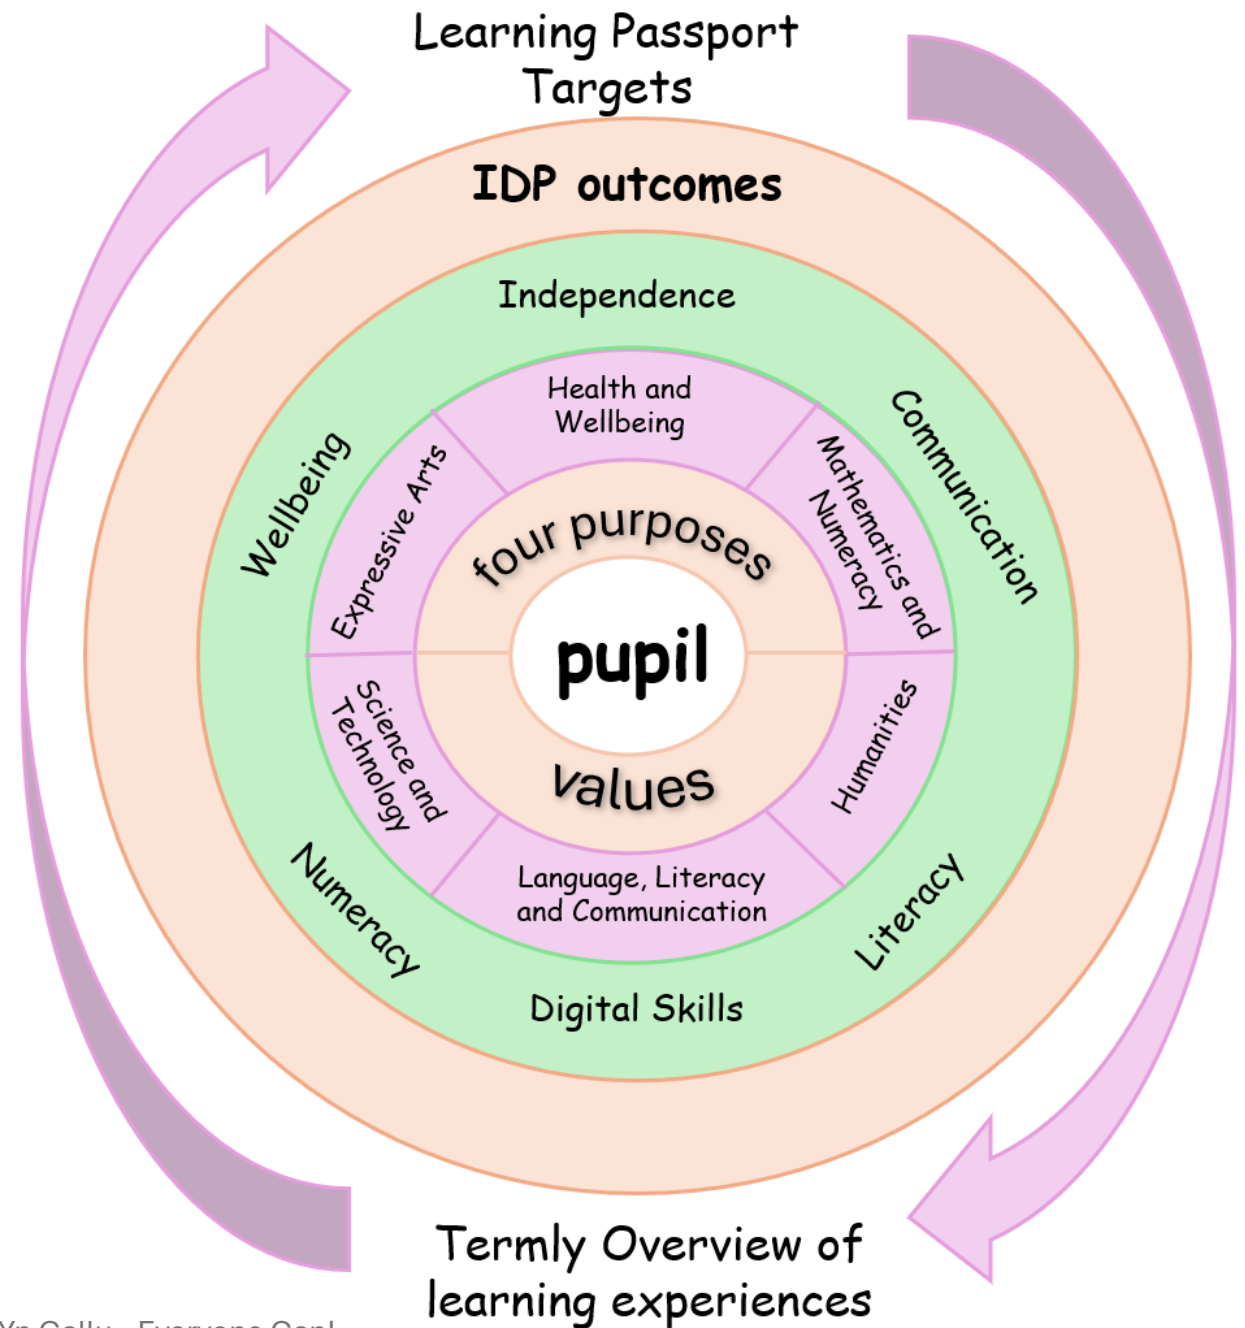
Learning Passport Targets

IDP outcomes

Independence

Wellbeing

Communication

Health and Wellbeing

Expressive Arts

Mathematics and Numeracy

four purposes

pupil

values

Science and Technology

Humanities

Language, Literacy and Communication

Numeracy

Literacy

Digital Skills

Termly Overview of learning experiences

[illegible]